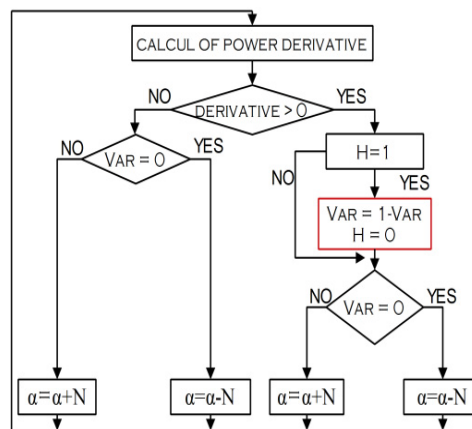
CALCUL OF POWER DERIVATIVE

NO

DERIVATIVE > 0

YES

NO

VAR = 0

YES

H=1

NO

YES

VAR = 1-VAR
H = 0

NO

VAR = 0

YES

$\alpha$=$\alpha$+N

$\alpha$=$\alpha$-N

$\alpha$=$\alpha$+N

$\alpha$=$\alpha$-N